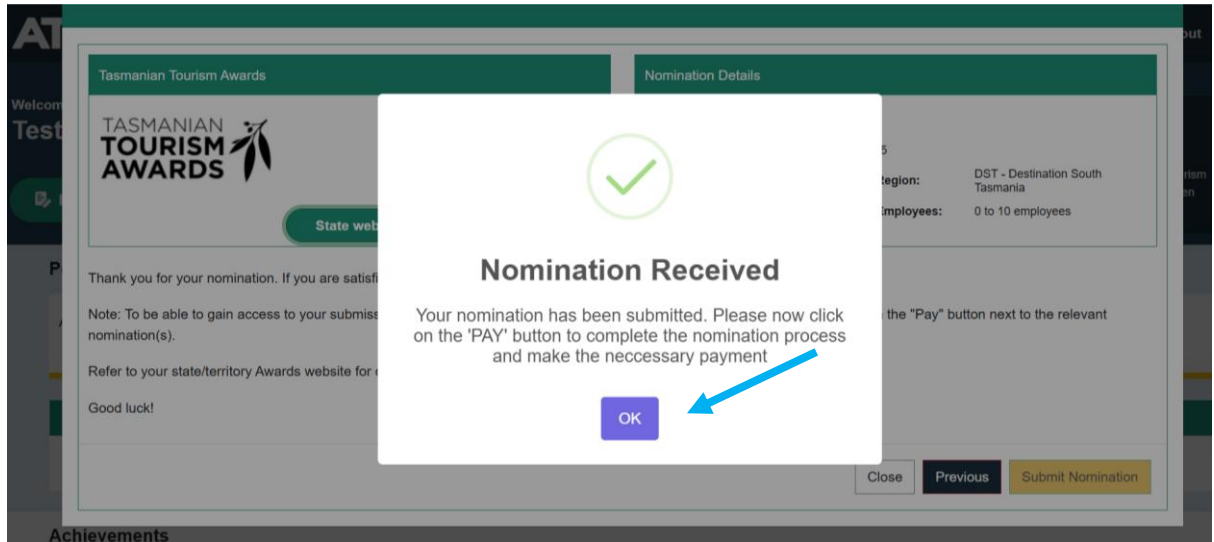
AT

Welcom

Test

P

Tasmanian Tourism Awards

TASMANIAN TOURISM AWARDS

State web

Nomination Details

5

Region: DST - Destination South Tasmania

Employees: 0 to 10 employees

Thank you for your nomination. If you are satisfi

Note: To be able to gain access to your submiss the "Pay" button next to the relevant nomination(s).

Refer to your state/territory Awards website for

Good luck!

Nomination Received

Your nomination has been submitted. Please now click on the 'PAY' button to complete the nomination process and make the neccessary payment

OK

Close

Previous

Submit Nomination

Achievements

out

rism

en